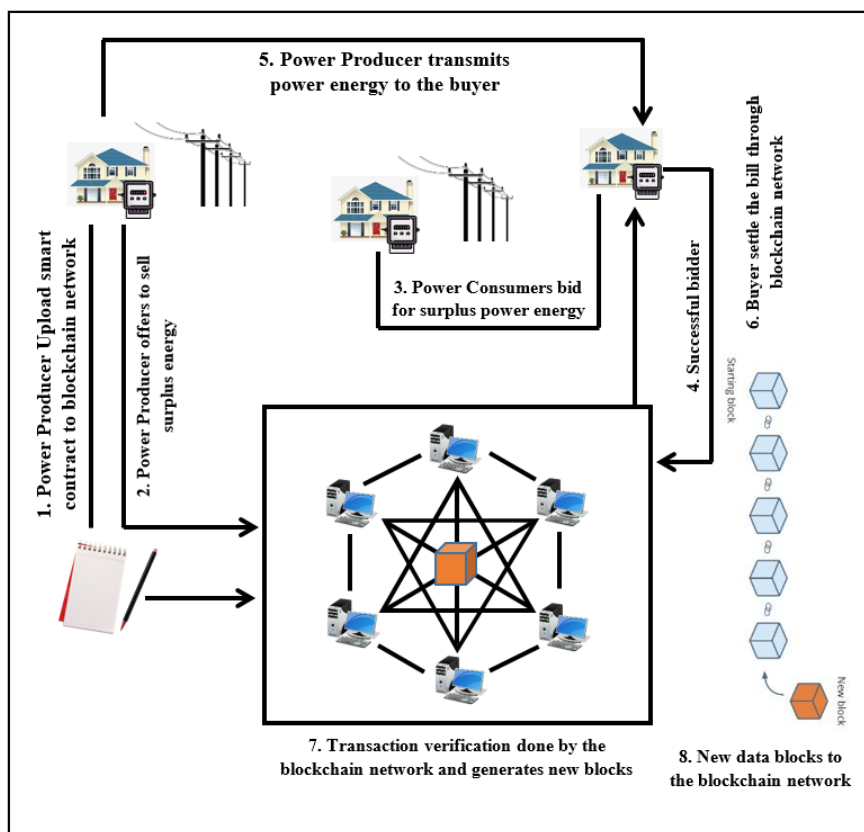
5. Power Producer transmits power energy to the buyer

1. Power Producer Upload smart contract to blockchain network

2. Power Producer offers to sell surplus energy

3. Power Consumers bid for surplus power energy

4. Successful bidder

6. Buyer settle the bill through blockchain network

Starting block

New block

7. Transaction verification done by the blockchain network and generates new blocks

8. New data blocks to the blockchain network